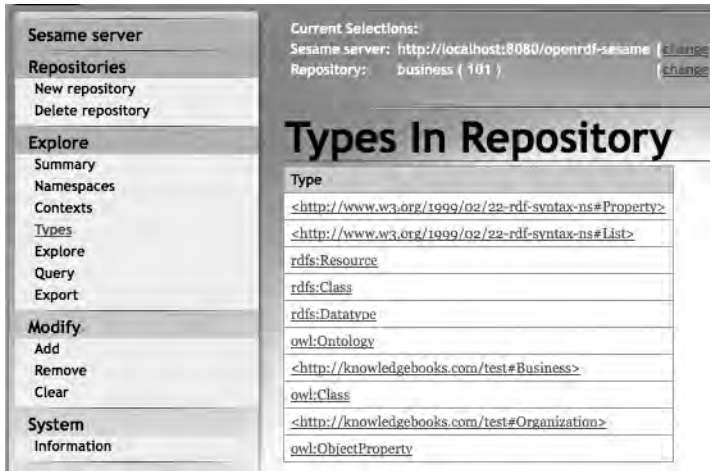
Sesame server
Repositories
New repository
Delete repository
Explore
Summary
Namespaces
Contexts
Types
Explore
Query
Export
Modify
Add
Remove
Clear
System
Information

Current Selections:
Sesame server: http://localhost:8080/openrdf-sesame [change
Repository: business ( 101 ) [change

Types In Repository

| Type |
|---|
| <http://www.w3.org/1999/02/22-rdf-syntax-ns#Property> |
| <http://www.w3.org/1999/02/22-rdf-syntax-ns#List> |
| rdfs:Resource |
| rdfs:Class |
| rdfs:Datatype |
| owl:Ontology |
| <http://knowledgebooks.com/test#Business> |
| owl:Class |
| <http://knowledgebooks.com/test#Organization> |
| owl:ObjectProperty |